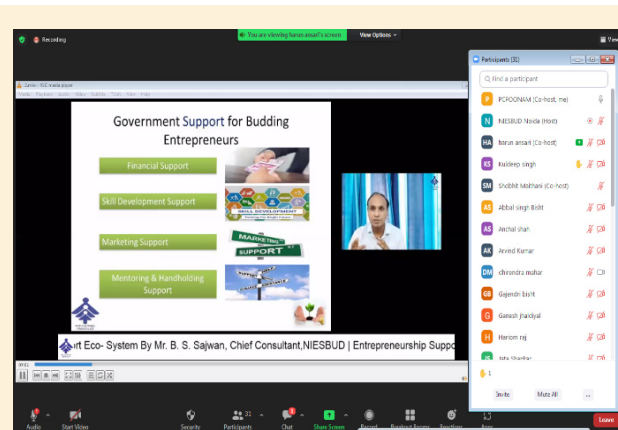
Recording

You are viewing harun ansari's screen

View Options

View

Government Support for Budding Entrepreneurs

Financial Support

Skill Development Support

SKILL DEVELOPMENT

Marketing Support

MARKETING SUPPORT

Mentoring & Handholding Support

ort Eco- System By Mr. B. S. Sajwan, Chief Consultant,NIESBUD | Entrepreneurship Suppo

Participants (31)

Find a participant

| | |
|---|---|
| P | PCPOONAM (Co-host, me) |
| N | NIESBUD Noida (Host) |
| HA | harun ansari (Co-host) |
| KS | Kuldeep singh |
| SM | Shobhit Mabhani (Co-host) |
| AS | Abbal singh Bisht |
| AS | Anchal shah |
| AK | Arved Kumar |
| DM | chirendra mahar |
| GB | Gajendri bisht |
| G | Ganesh jhaidyal |
| H | Hariom raj |
| JS | Jata Shankar |

Invite

Mute All

...

Audio

Start Video

Security

31 Participants

Chat

Share Screen

Record

Breakout Rooms

Reactions

Apps

Leave